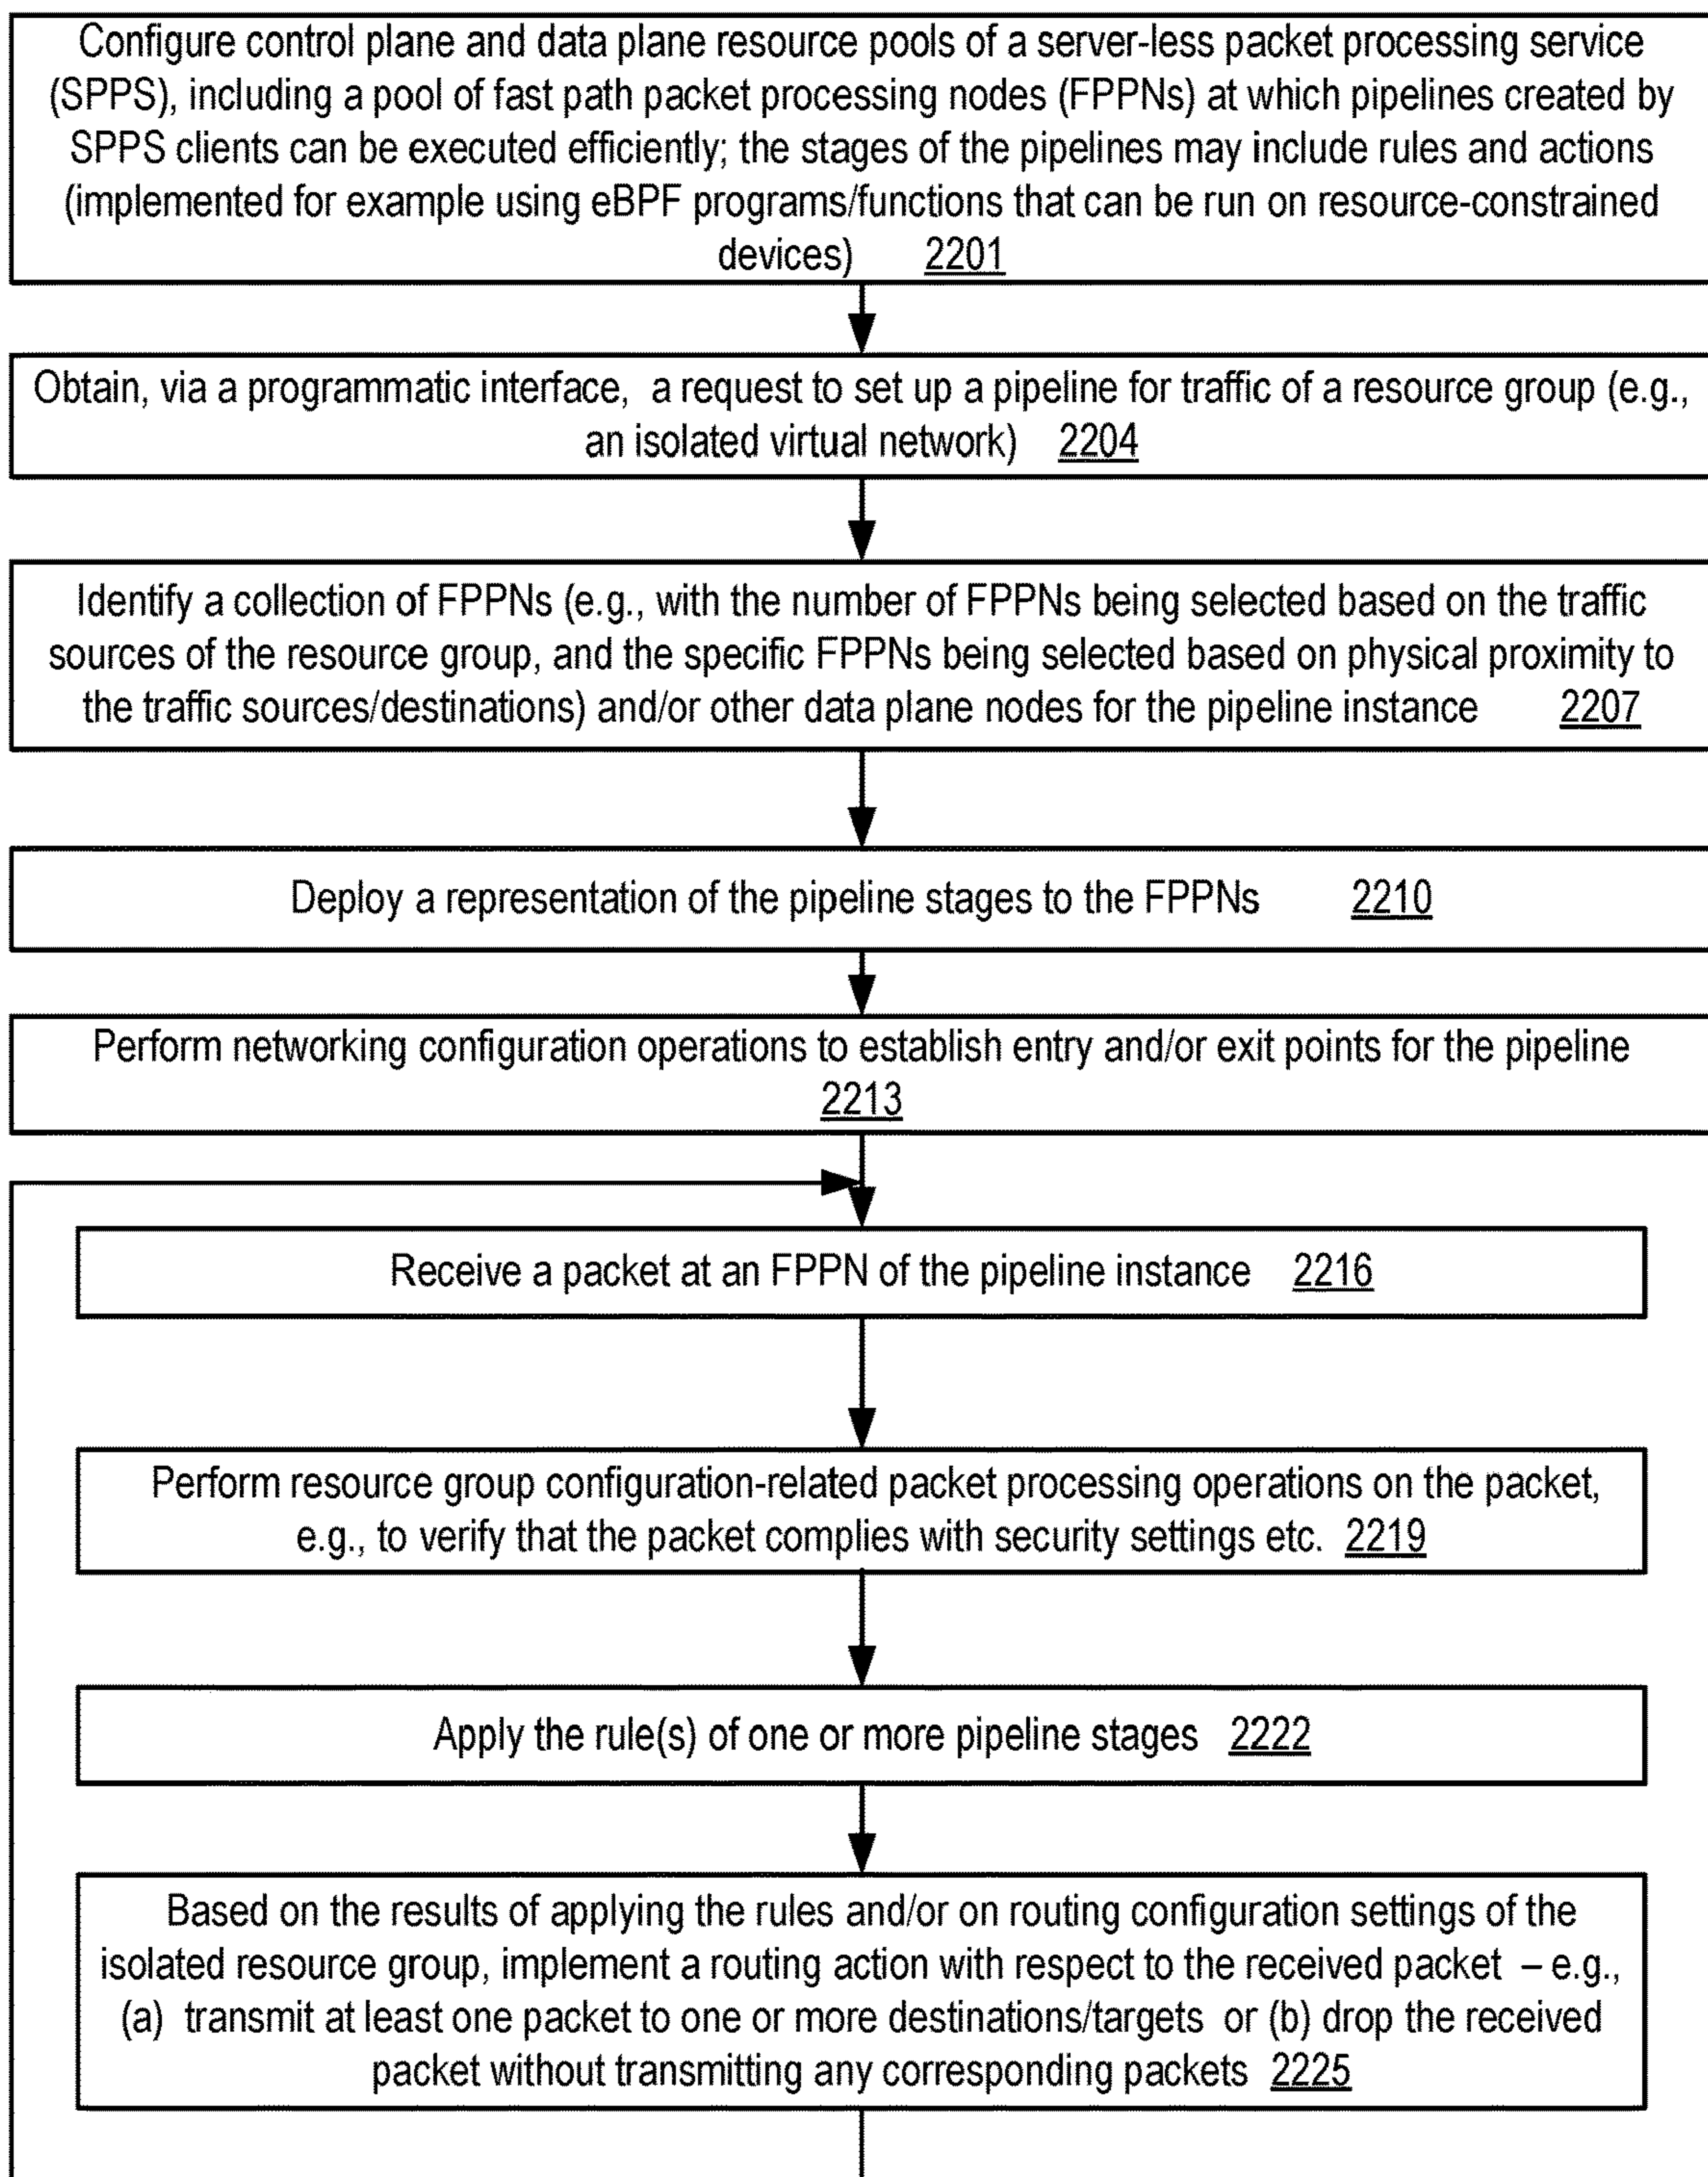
Configure control plane and data plane resource pools of a server-less packet processing service (SPPS), including a pool of fast path packet processing nodes (FPPNs) at which pipelines created by SPPS clients can be executed efficiently; the stages of the pipelines may include rules and actions (implemented for example using eBPF programs/functions that can be run on resource-constrained devices) 2201

Obtain, via a programmatic interface, a request to set up a pipeline for traffic of a resource group (e.g., an isolated virtual network) 2204

Identify a collection of FPPNs (e.g., with the number of FPPNs being selected based on the traffic sources of the resource group, and the specific FPPNs being selected based on physical proximity to the traffic sources/destinations) and/or other data plane nodes for the pipeline instance 2207

Deploy a representation of the pipeline stages to the FPPNs 2210

Perform networking configuration operations to establish entry and/or exit points for the pipeline 2213

Receive a packet at an FPPN of the pipeline instance 2216

Perform resource group configuration-related packet processing operations on the packet, e.g., to verify that the packet complies with security settings etc. 2219

Apply the rule(s) of one or more pipeline stages 2222

Based on the results of applying the rules and/or on routing configuration settings of the isolated resource group, implement a routing action with respect to the received packet – e.g., (a) transmit at least one packet to one or more destinations/targets or (b) drop the received packet without transmitting any corresponding packets 2225